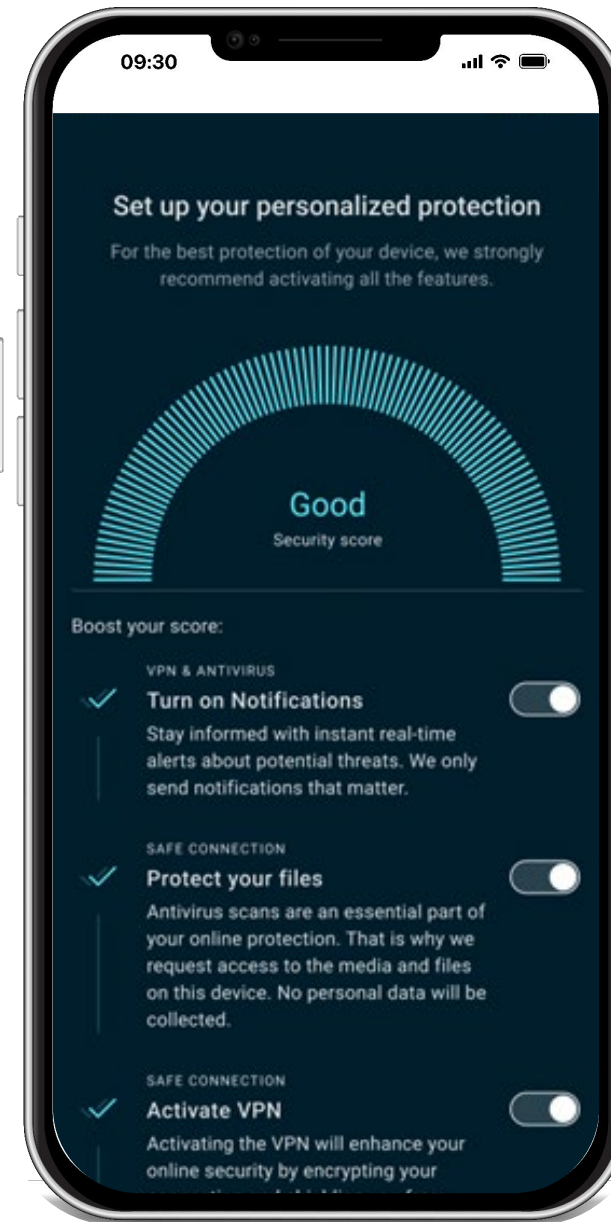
09:30

Set up your personalized protection

For the best protection of your device, we strongly recommend activating all the features.

Good
Security score

Boost your score:

VPN & ANTIVIRUS
Turn on Notifications
Stay informed with instant real-time alerts about potential threats. We only send notifications that matter.

SAFE CONNECTION
Protect your files
Antivirus scans are an essential part of your online protection. That is why we request access to the media and files on this device. No personal data will be collected.

SAFE CONNECTION
Activate VPN
Activating the VPN will enhance your online security by encrypting your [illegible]